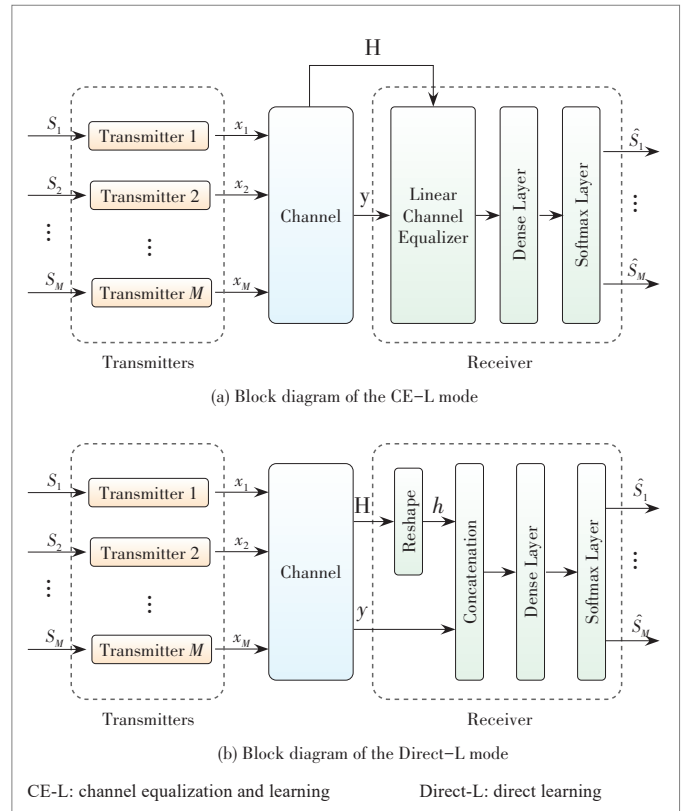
H

$S_1$ Transmitter 1 $x_1$

$S_2$ Transmitter 2 $x_2$

⋮ ⋮

$S_M$ Transmitter $M$ $x_M$

Channel

y

Linear Channel Equalizer

Dense Layer

Softmax Layer

$\hat{S}_1$

⋮

$\hat{S}_M$

Transmitters

Receiver

(a) Block diagram of the CE-L mode

$S_1$ Transmitter 1 $x_1$

$S_2$ Transmitter 2 $x_2$

⋮ ⋮

$S_M$ Transmitter $M$ $x_M$

Channel

H

$h$

Reshape

$y$

Concatenation

Dense Layer

Softmax Layer

$\hat{S}_1$

⋮

$\hat{S}_M$

Transmitters

Receiver

(b) Block diagram of the Direct-L mode

CE-L: channel equalization and learning

Direct-L: direct learning